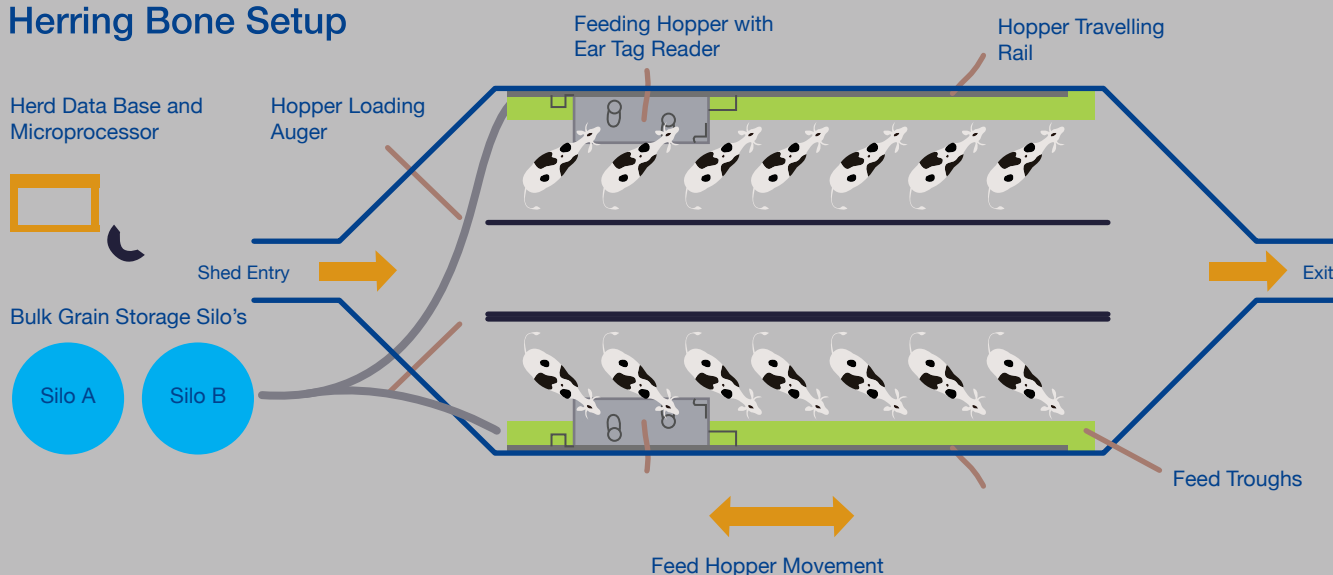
Herring Bone Setup

Feeding Hopper with Ear Tag Reader

Hopper Travelling Rail

Herd Data Base and Microprocessor

Hopper Loading Auger

Shed Entry

Exit

Bulk Grain Storage Silo's

Silo A

Silo B

Feed Troughs

Feed Hopper Movement